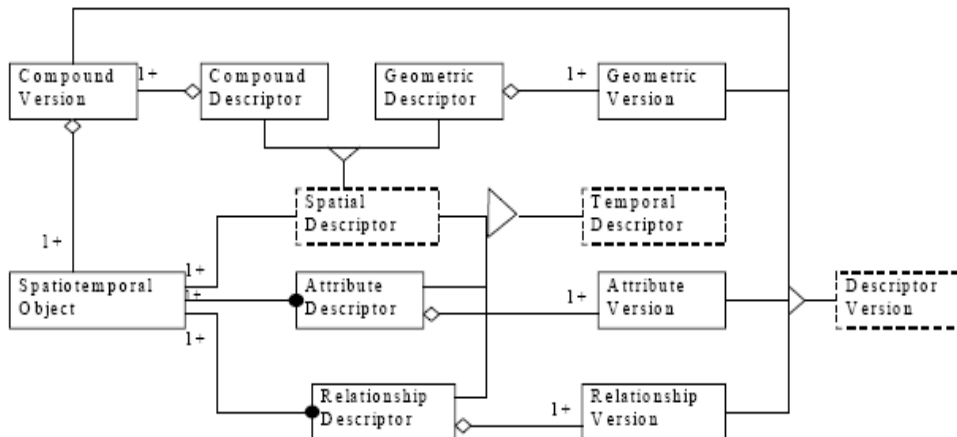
Compound Version

1+

Compound Descriptor

Geometric Descriptor

1+

Geometric Version

1+

Spatial Descriptor

Temporal Descriptor

Spatiotemporal Object

1+

1+

Attribute Descriptor

1+

Attribute Version

Descriptor Version

1+

Relationship Descriptor

1+

Relationship Version